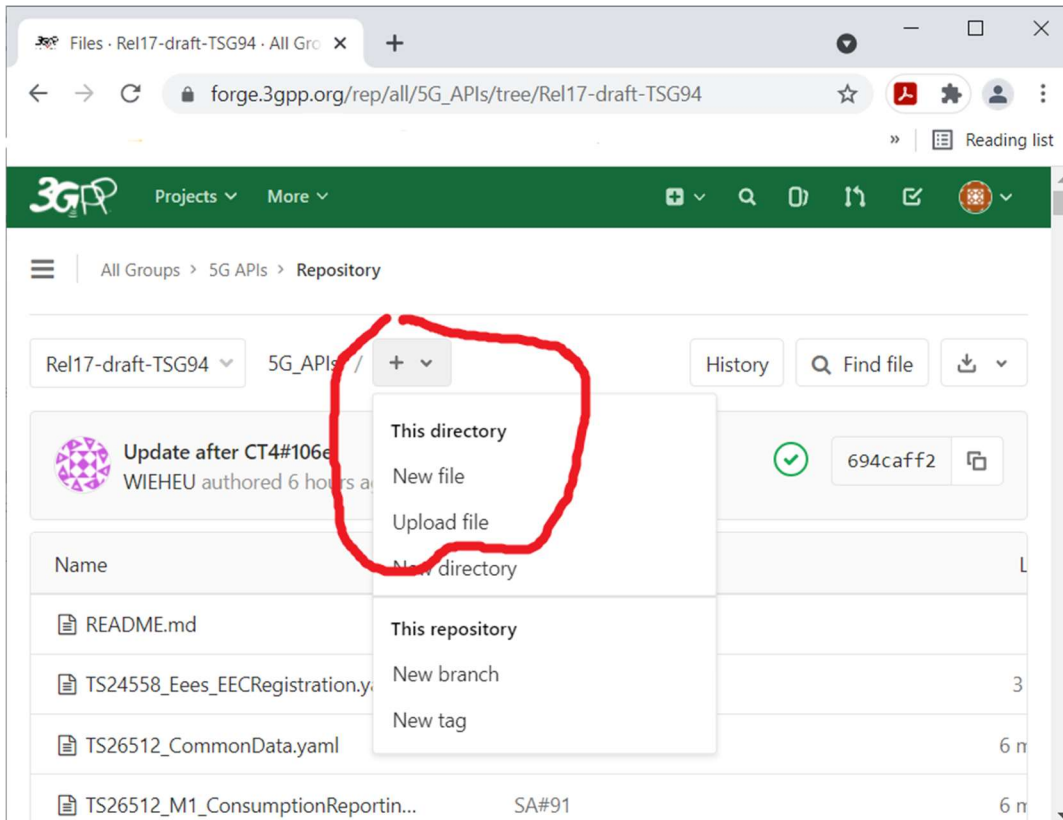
Files · Rel17-draft-TSG94 · All Gro ×
+
forge.3gpp.org/rep/all/5G_APIs/tree/Rel17-draft-TSG94
»
Reading list

Projects
More

All Groups > 5G APIs > Repository

Rel17-draft-TSG94
5G_APIs /
+
History
Find file

This directory
New file
Upload file
New directory
This repository
New branch
New tag

Update after CT4#106e
WIEHEU authored 6 hours a
694caff2

Name
L
README.md
TS24558_Eees_EECRegistration.y
3
TS26512_CommonData.yaml
6 m
TS26512_M1_ConsumptionReportin...
SA#91
6 m